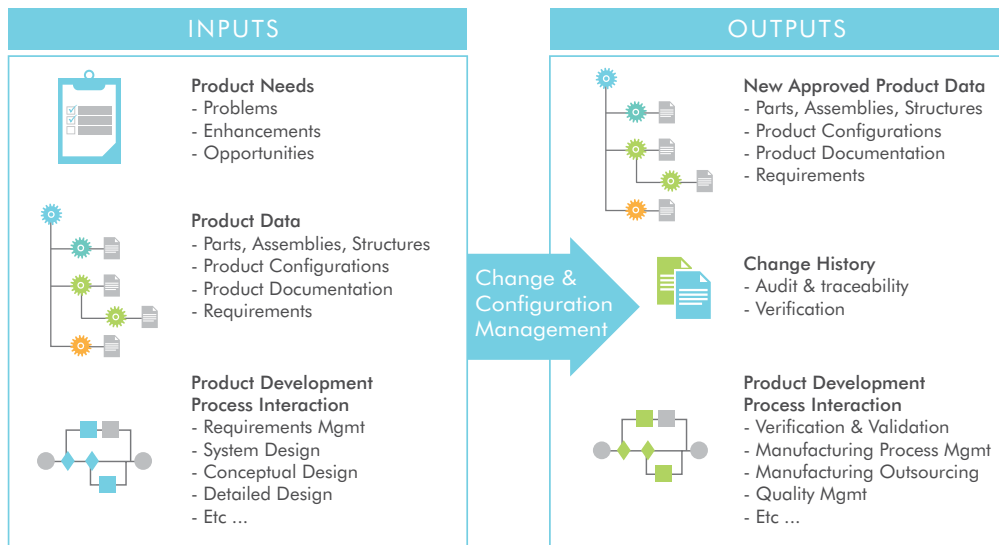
INPUTS

Product Needs
- Problems
- Enhancements
- Opportunities

Product Data
- Parts, Assemblies, Structures
- Product Configurations
- Product Documentation
- Requirements

Product Development Process Interaction
- Requirements Mgmt
- System Design
- Conceptual Design
- Detailed Design
- Etc ...

Change & Configuration Management

OUTPUTS

New Approved Product Data
- Parts, Assemblies, Structures
- Product Configurations
- Product Documentation
- Requirements

Change History
- Audit & traceability
- Verification

Product Development Process Interaction
- Verification & Validation
- Manufacturing Process Mgmt
- Manufacturing Outsourcing
- Quality Mgmt
- Etc ...